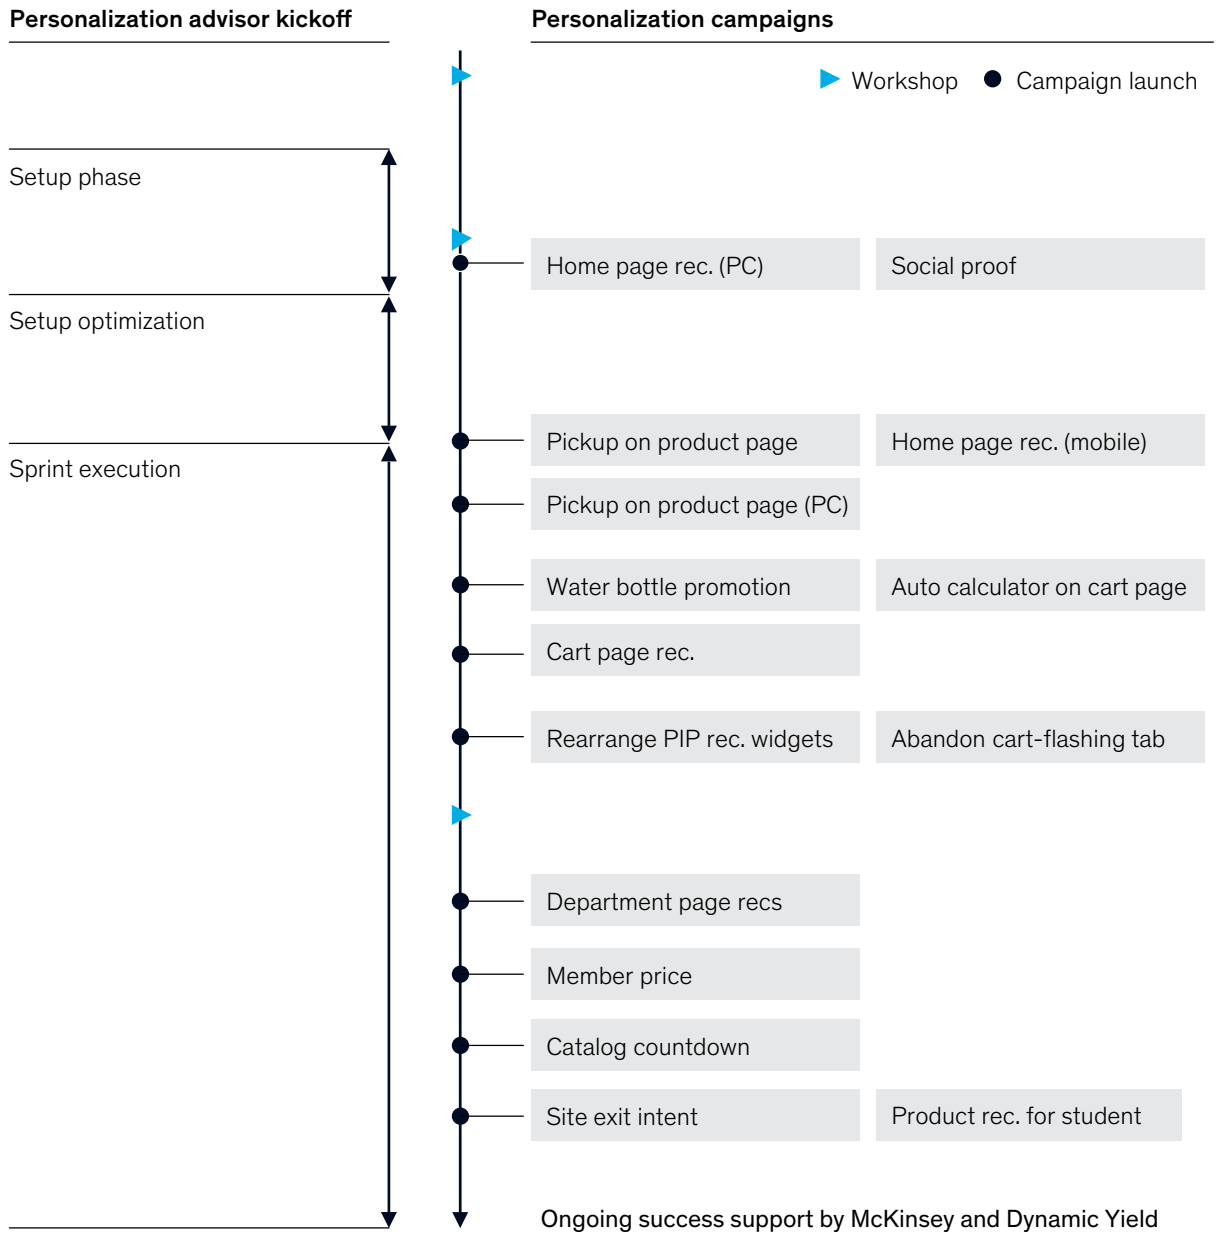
Personalization advisor kickoff

Personalization campaigns

Workshop Campaign launch

Setup phase

Home page rec. (PC)

Social proof

Setup optimization

Sprint execution

Pickup on product page

Home page rec. (mobile)

Pickup on product page (PC)

Water bottle promotion

Auto calculator on cart page

Cart page rec.

Rearrange PIP rec. widgets

Abandon cart-flashing tab

Department page recs

Member price

Catalog countdown

Site exit intent

Product rec. for student

Ongoing success support by McKinsey and Dynamic Yield